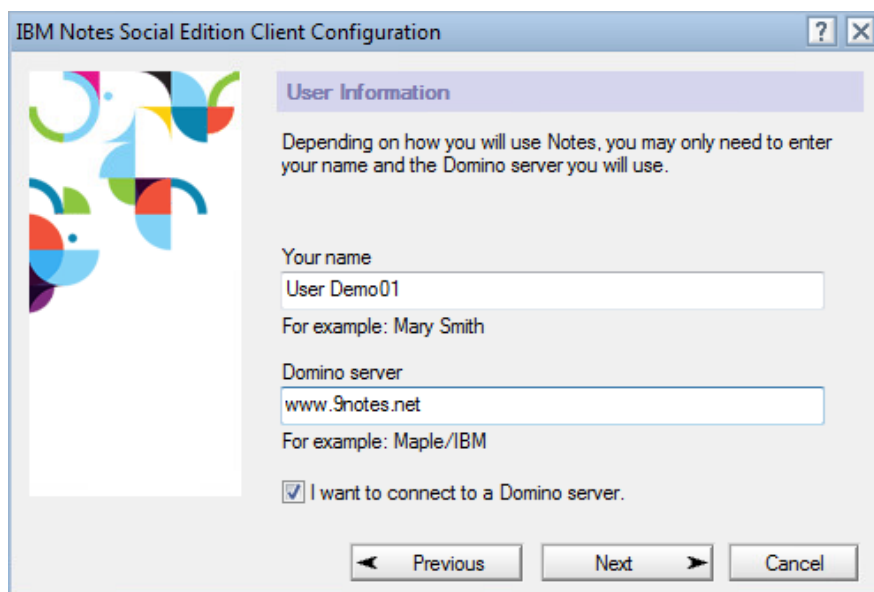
IBM Notes Social Edition Client Configuration

?

User Information

Depending on how you will use Notes, you may only need to enter your name and the Domino server you will use.

Your name

User Demo01

For example: Mary Smith

Domino server

www.9notes.net

For example: Maple/IBM

I want to connect to a Domino server.

Previous

Next

Cancel